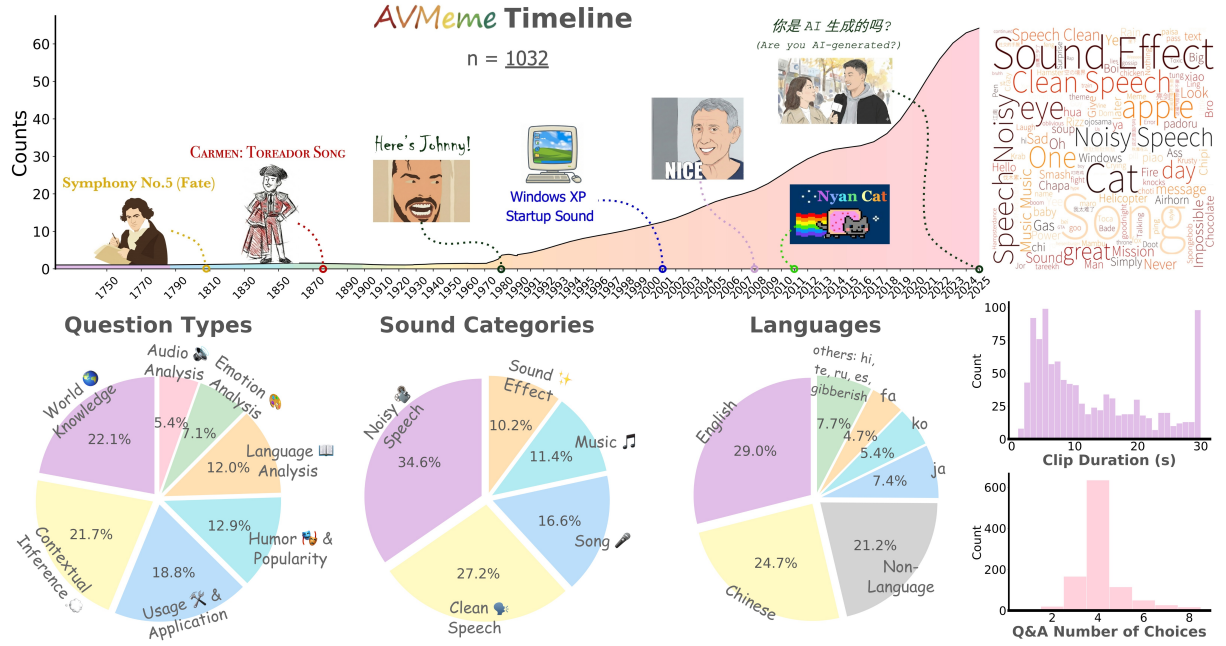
AVMeme Timeline

n = 1032

Counts

60
50
40
30
20
10
0

Symphony No.5 (Fate)

Carmen: Toreador Song

Here's Johnny!

Windows XP Startup Sound

NICE

Nyan Cat

你是 AI 生成的吗?
(Are you AI-generated?)

1750 1770 1790 1810 1830 1850 1870 1890 1900 1910 1920 1930 1940 1950 1960 1970 1980 1990 1992 1994 1996 1997 1998 1999 2000 2001 2002 2003 2004 2005 2006 2007 2008 2009 2010 2011 2012 2013 2014 2015 2016 2017 2018 2019 2020 2021 2022 2023 2024 2025

Sound Effect Speech Clean Clean Speech apple eye Noisy Speech One day Cat Song Speech Noisy Music great Impossible Mission Windows Oh Sad soup Gas Chapa Smash Fire Helicopter Airhorn message Look Man Simply Never Chocolate baby

Question Types

Audio Analysis 5.4%
Emotion Analysis 7.1%
Language Analysis 12.0%
Humor & Popularity 12.9%
Usage & Application 18.8%
Contextual Inference 21.7%
World Knowledge 22.1%

Sound Categories

Sound Effect 10.2%
Music 11.4%
Song 16.6%
Clean Speech 27.2%
Noisy Speech 34.6%

Languages

others: hi, te, ru, es, gibberish 7.7%
fa 4.7%
ko 5.4%
ja 7.4%
Non-Language 21.2%
Chinese 24.7%
English 29.0%

Count
100
75
50
25
0
0 10 20 30
Clip Duration (s)

Count
600
400
200
0
2 4 6 8
Q&A Number of Choices